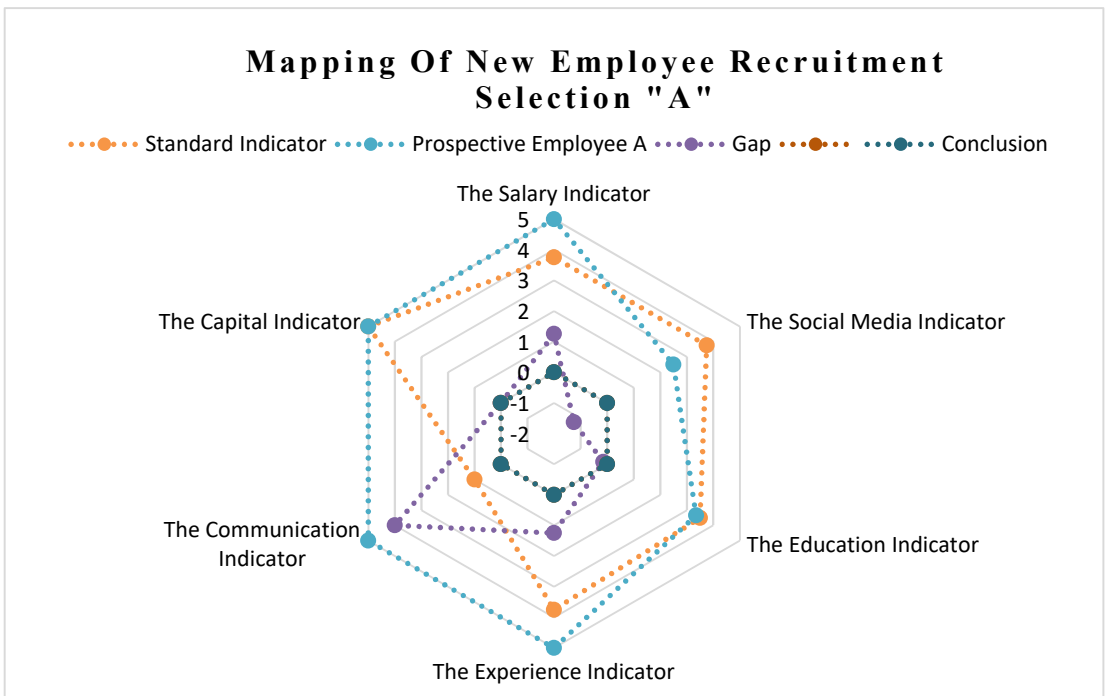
Mapping Of New Employee Recruitment Selection "A"

Standard Indicator
Prospective Employee A
Gap
Conclusion

The Salary Indicator
The Social Media Indicator
The Education Indicator
The Experience Indicator
The Communication Indicator
The Capital Indicator

5
4
3
2
1
0
-1
-2